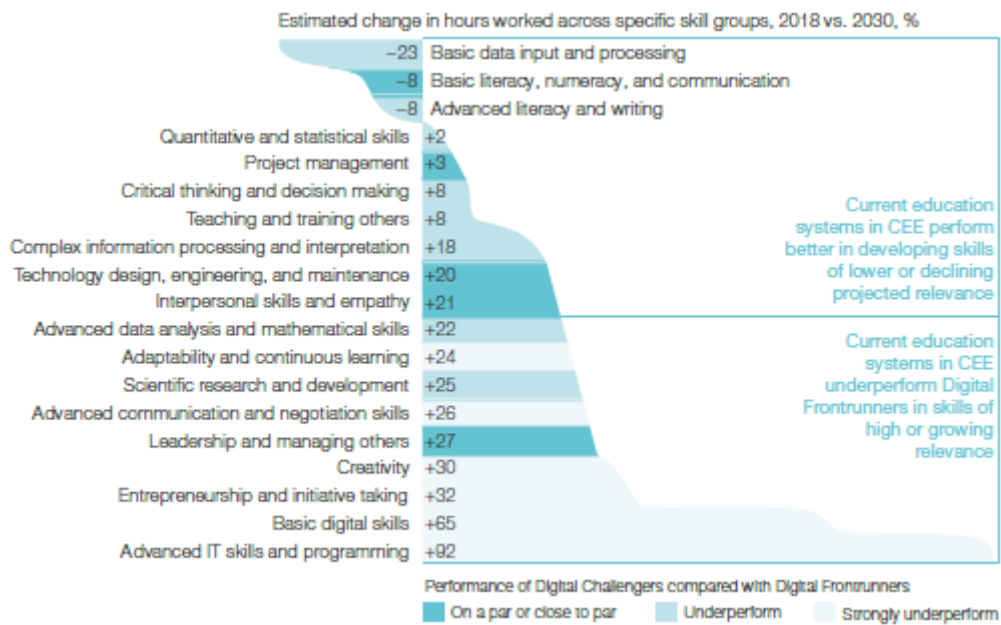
Estimated change in hours worked across specific skill groups, 2018 vs. 2030, %

| Skill group | Change |
|---|---|
| Basic data input and processing | –23 |
| Basic literacy, numeracy, and communication | –8 |
| Advanced literacy and writing | –8 |
| Quantitative and statistical skills | +2 |
| Project management | +3 |
| Critical thinking and decision making | +8 |
| Teaching and training others | +8 |
| Complex information processing and interpretation | +18 |
| Technology design, engineering, and maintenance | +20 |
| Interpersonal skills and empathy | +21 |
| Advanced data analysis and mathematical skills | +22 |
| Adaptability and continuous learning | +24 |
| Scientific research and development | +25 |
| Advanced communication and negotiation skills | +26 |
| Leadership and managing others | +27 |
| Creativity | +30 |
| Entrepreneurship and initiative taking | +32 |
| Basic digital skills | +65 |
| Advanced IT skills and programming | +92 |

Current education systems in CEE perform better in developing skills of lower or declining projected relevance

Current education systems in CEE underperform Digital Frontrunners in skills of high or growing relevance

Performance of Digital Challengers compared with Digital Frontrunners
On a par or close to par
Underperform
Strongly underperform